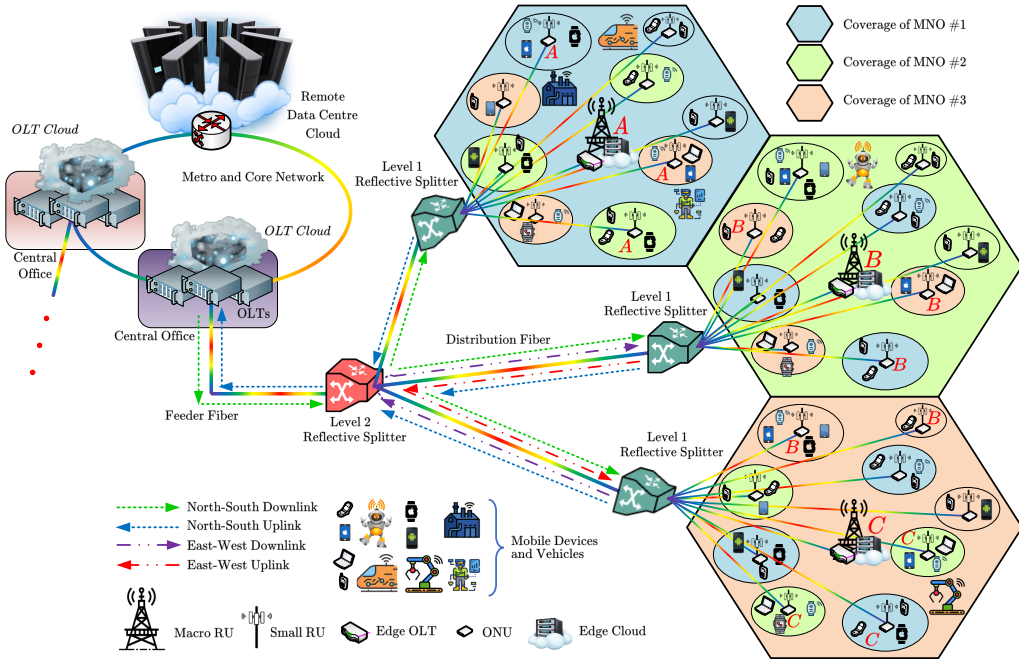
Coverage of MNO #1
Coverage of MNO #2
Coverage of MNO #3

Remote Data Centre Cloud

OLT Cloud

Metro and Core Network

Central Office

OLT Cloud

OLTs

Central Office

Level 1 Reflective Splitter

Level 1 Reflective Splitter

Distribution Fiber

Feeder Fiber

Level 2 Reflective Splitter

Level 1 Reflective Splitter

A
A
A
A
B
B
B
B
B
C
C
C
C
C

North-South Downlink
North-South Uplink
East-West Downlink
East-West Uplink

Mobile Devices and Vehicles

Macro RU
Small RU
Edge OLT
ONU
Edge Cloud